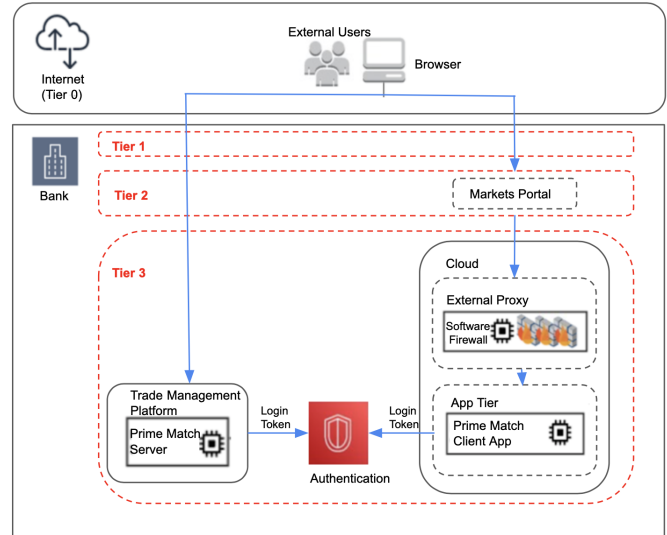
Internet
(Tier 0)

External Users

Browser

Bank

Tier 1

Tier 2

Markets Portal

Tier 3

Cloud

External Proxy

Software
Firewall

App Tier

Prime Match
Client App

Trade Management
Platform

Prime Match
Server

Login
Token

Login
Token

Authentication